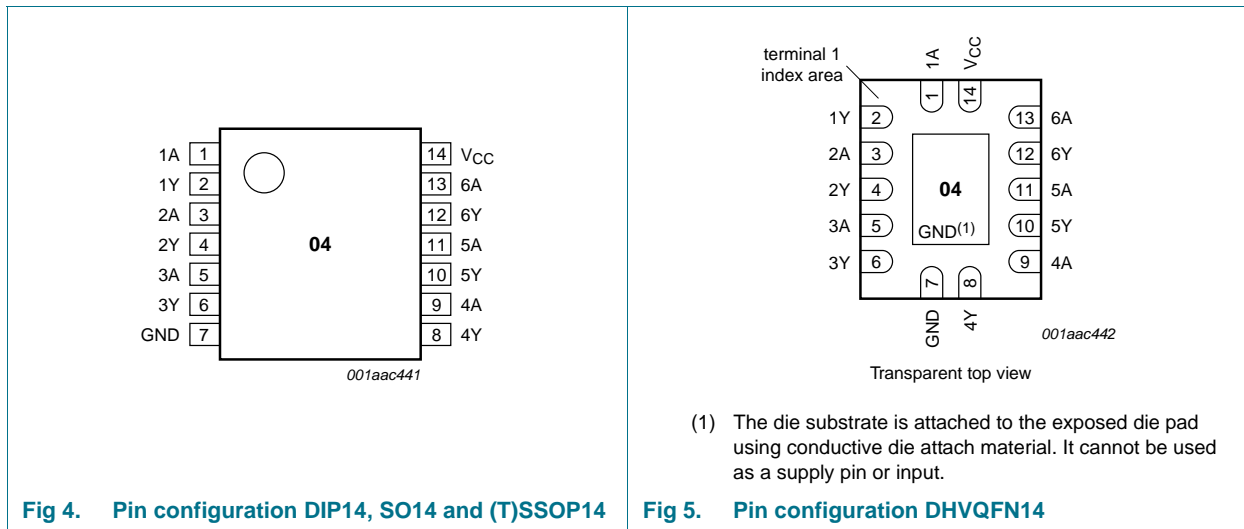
1A 1
1Y 2
2A 3
2Y 4
3A 5
3Y 6
GND 7

04

14 $V_{CC}$
13 6A
12 6Y
11 5A
10 5Y
9 4A
8 4Y

001aac441

Fig 4. Pin configuration DIP14, SO14 and (T)SSOP14

terminal 1 index area

1A $V_{CC}$
1 14

1Y 2
2A 3
2Y 4
3A 5
3Y 6

04

GND(1)

13 6A
12 6Y
11 5A
10 5Y
9 4A

7 8
GND 4Y

001aac442

Transparent top view

(1) The die substrate is attached to the exposed die pad using conductive die attach material. It cannot be used as a supply pin or input.

Fig 5. Pin configuration DHVQFN14